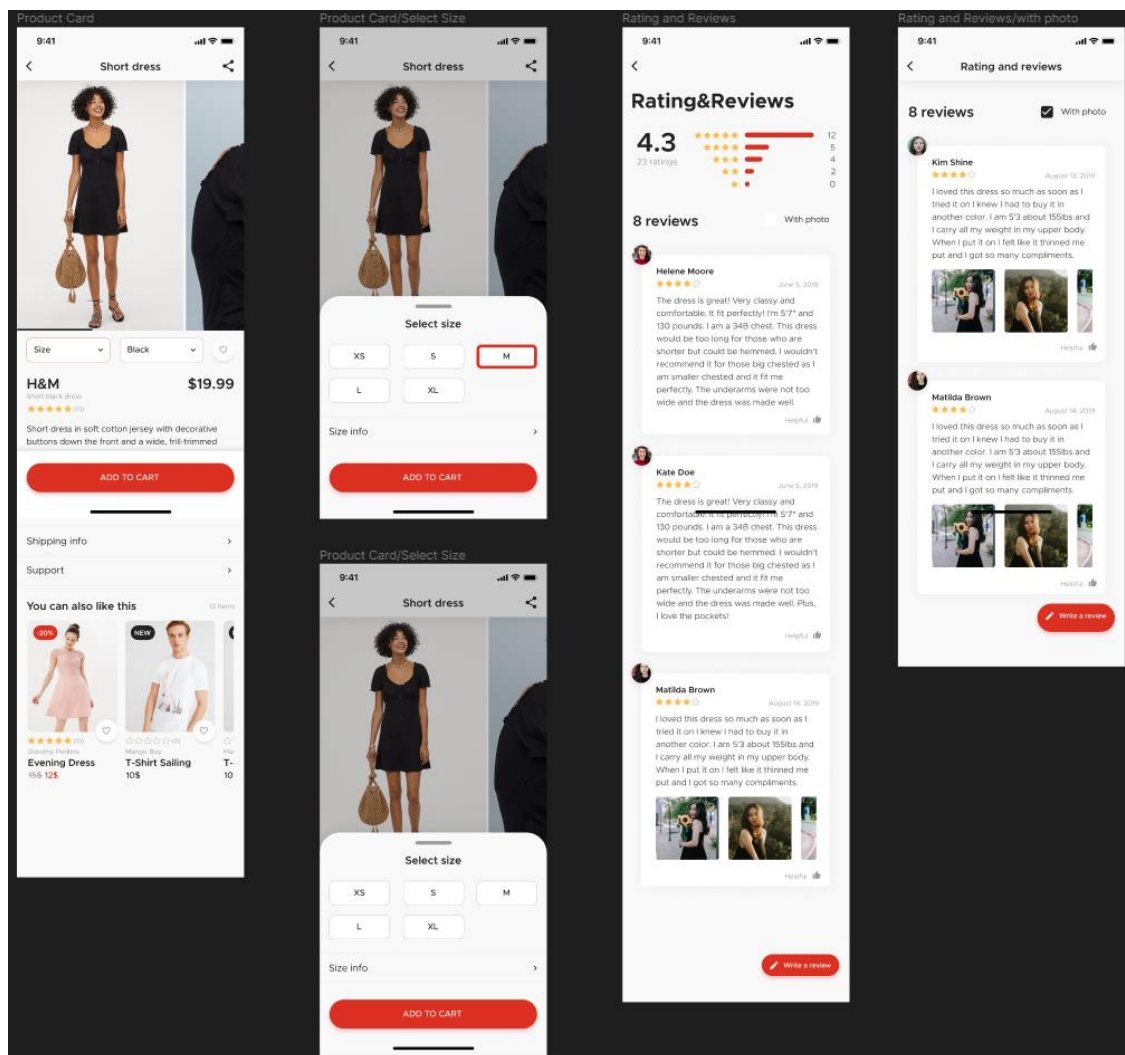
Product Card

9:41

Short dress

Size
Black

H&M
$19.99

Short black dress

(10)

Short dress in soft cotton jersey with decorative buttons down the front and a wide, frill-trimmed

ADD TO CART

Shipping info

Support

You can also like this
12 items

-20%
NEW

(10)
(0)

Dorothy Perkins
Mango Boy

Evening Dress
T-Shirt Sailing
T-

15$ 12$
10$
10

Product Card/Select Size

9:41

Short dress

Select size

XS
S
M
L
XL

Size info

ADD TO CART

Product Card/Select Size

9:41

Short dress

Select size

XS
S
M
L
XL

Size info

ADD TO CART

Rating and Reviews

9:41

Rating&Reviews

4.3
23 ratings

12
5
4
2
0

8 reviews
With photo

Helene Moore
June 5, 2019
The dress is great! Very classy and comfortable. It fit perfectly! I'm 5'7" and 130 pounds. I am a 34B chest. This dress would be too long for those who are shorter but could be hemmed. I wouldn't recommend it for those big chested as I am smaller chested and it fit me perfectly. The underarms were not too wide and the dress was made well.
Helpful

Kate Doe
June 5, 2019
The dress is great! Very classy and comfortable. It fit perfectly! I'm 5'7" and 130 pounds. I am a 34B chest. This dress would be too long for those who are shorter but could be hemmed. I wouldn't recommend it for those big chested as I am smaller chested and it fit me perfectly. The underarms were not too wide and the dress was made well. Plus, I love the pockets!
Helpful

Matilda Brown
August 14, 2019
I loved this dress so much as soon as I tried it on I knew I had to buy it in another color. I am 5'3 about 155lbs and I carry all my weight in my upper body. When I put it on I felt like it thinned me put and I got so many compliments.
Helpful

Write a review

Rating and Reviews/with photo

9:41

Rating and reviews

8 reviews
With photo

Kim Shine
August 13, 2019
I loved this dress so much as soon as I tried it on I knew I had to buy it in another color. I am 5'3 about 155lbs and I carry all my weight in my upper body. When I put it on I felt like it thinned me put and I got so many compliments.
Helpful

Matilda Brown
August 14, 2019
I loved this dress so much as soon as I tried it on I knew I had to buy it in another color. I am 5'3 about 155lbs and I carry all my weight in my upper body. When I put it on I felt like it thinned me put and I got so many compliments.
Helpful

Write a review